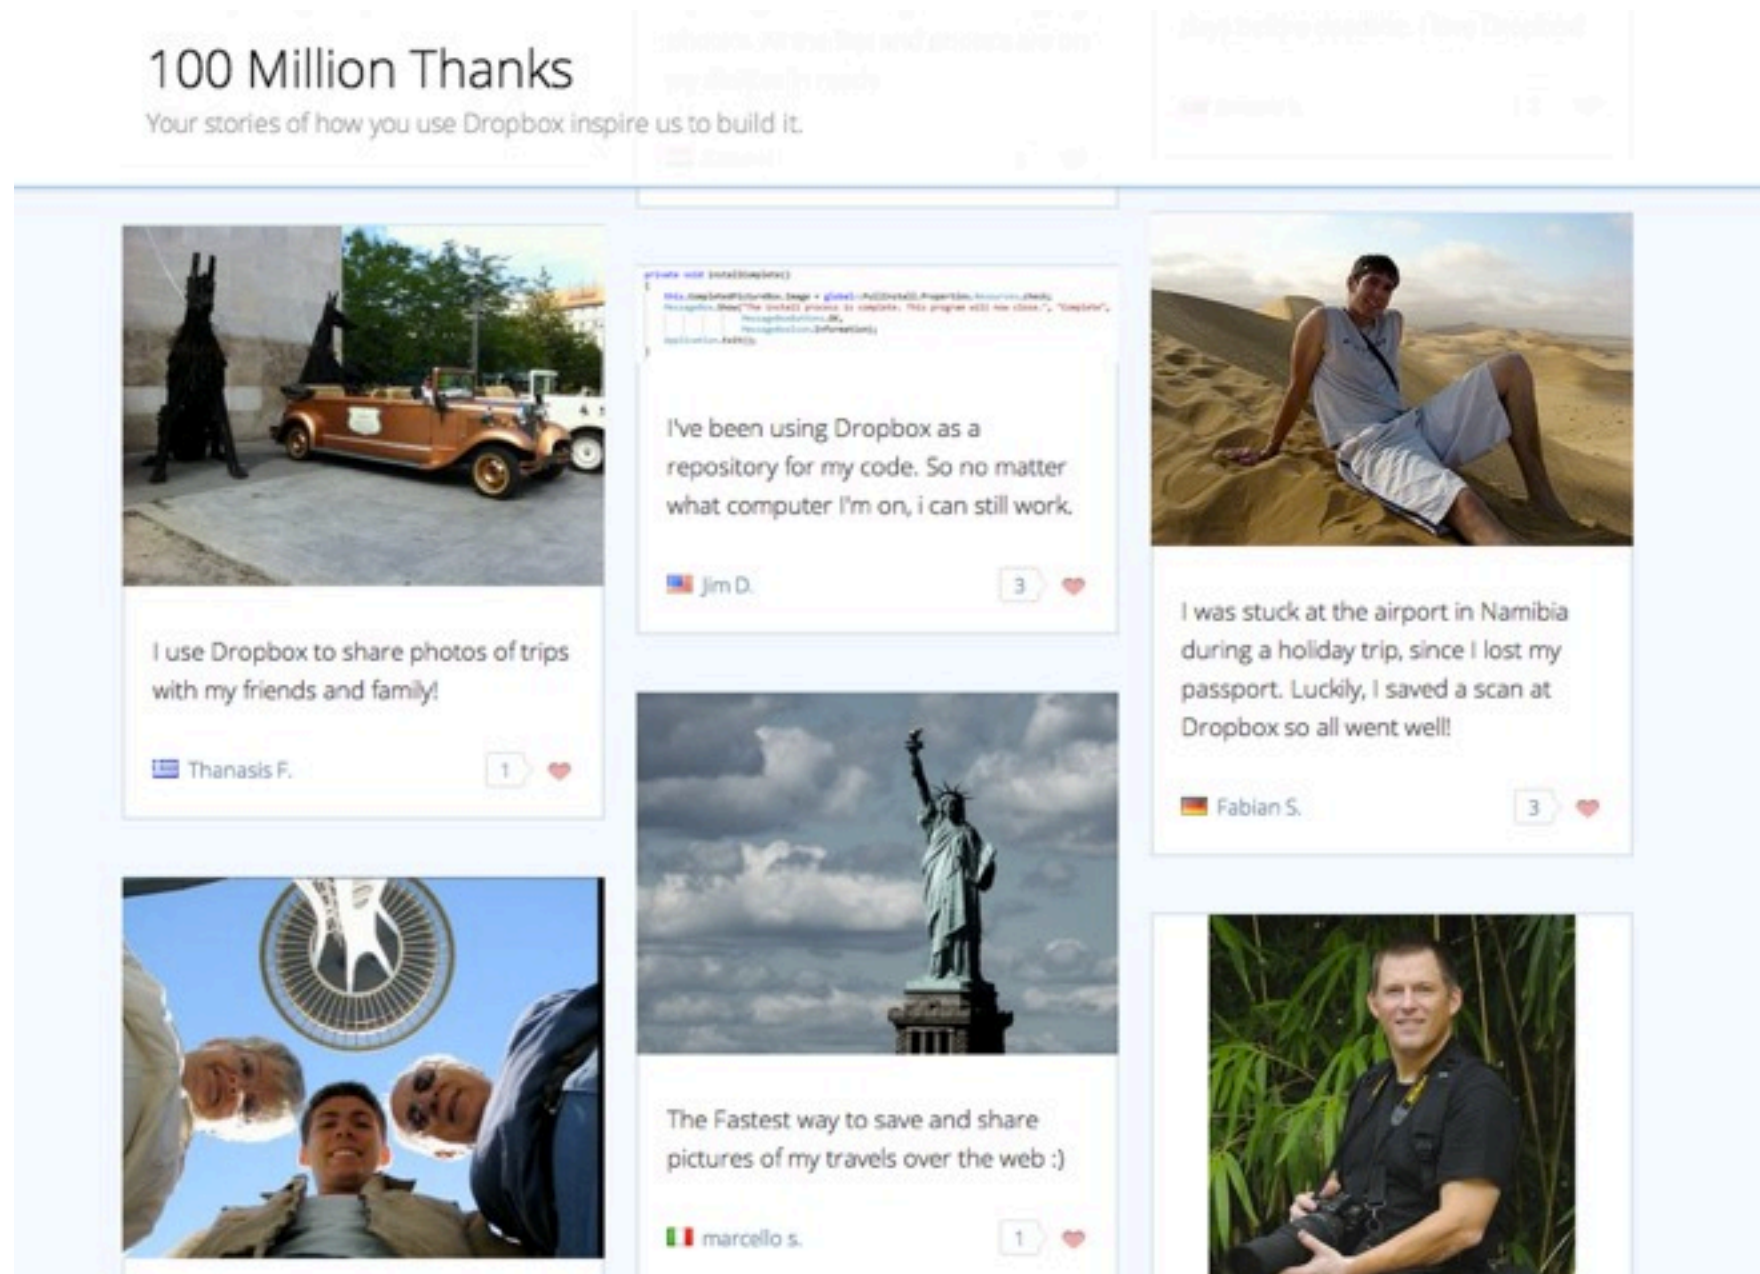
100 Million Thanks

Your stories of how you use Dropbox inspire us to build it.

I use Dropbox to share photos of trips with my friends and family!

Thanasis F.

1

I've been using Dropbox as a repository for my code. So no matter what computer I'm on, i can still work.

Jim D.

3

I was stuck at the airport in Namibia during a holiday trip, since I lost my passport. Luckily, I saved a scan at Dropbox so all went well!

Fabian S.

3

The Fastest way to save and share pictures of my travels over the web :)

marcello s.

1